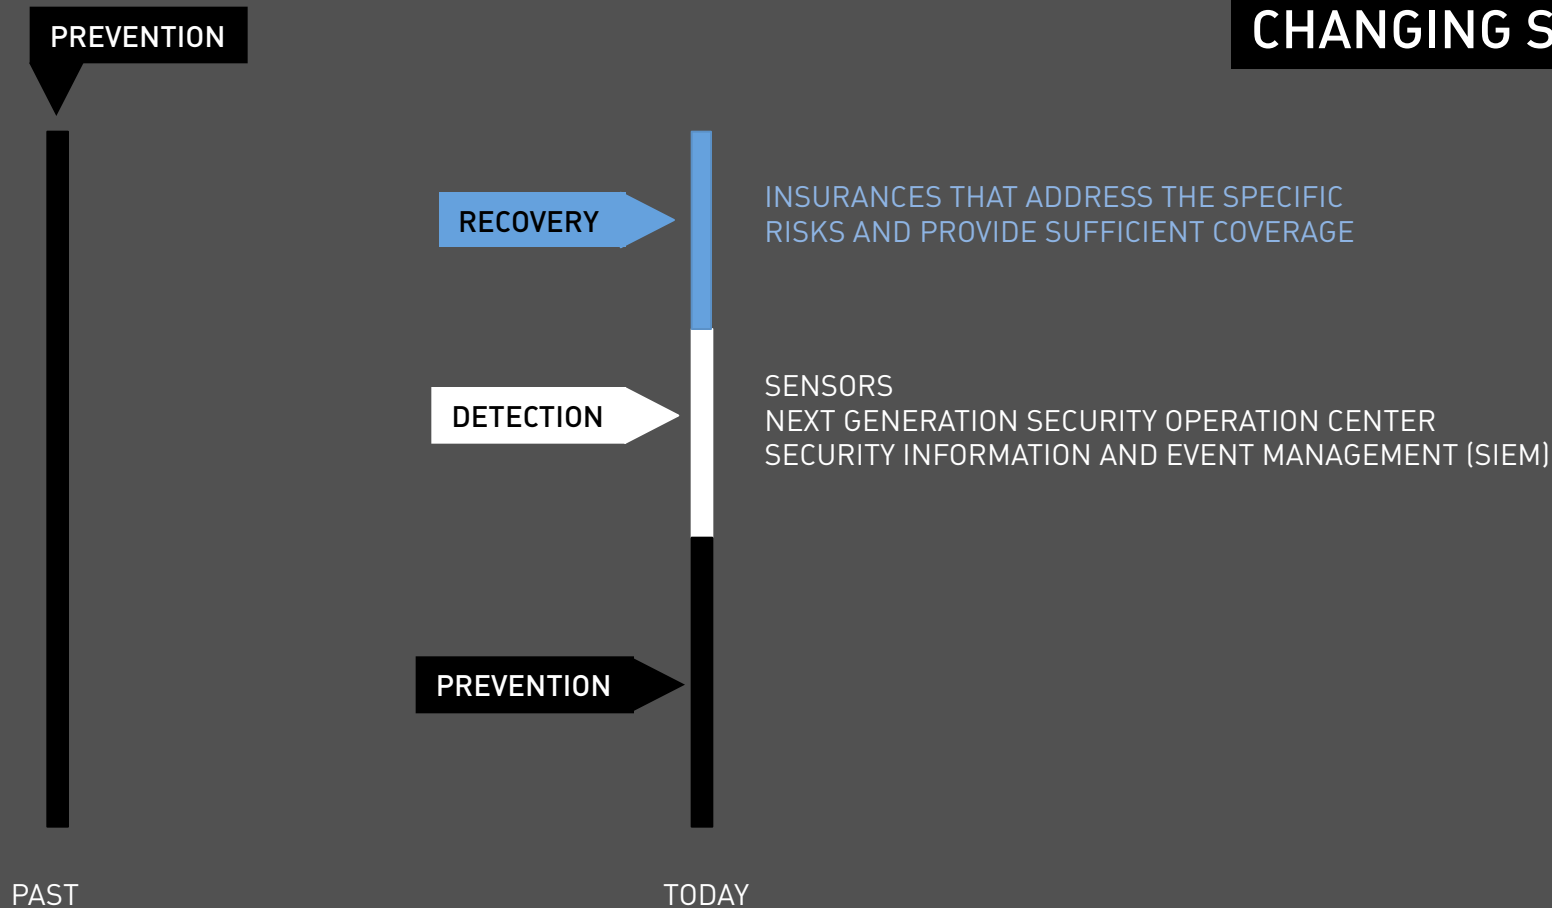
PREVENTION

CHANGING S

RECOVERY

INSURANCES THAT ADDRESS THE SPECIFIC RISKS AND PROVIDE SUFFICIENT COVERAGE

DETECTION

SENSORS
NEXT GENERATION SECURITY OPERATION CENTER
SECURITY INFORMATION AND EVENT MANAGEMENT (SIEM)

PREVENTION

PAST

TODAY